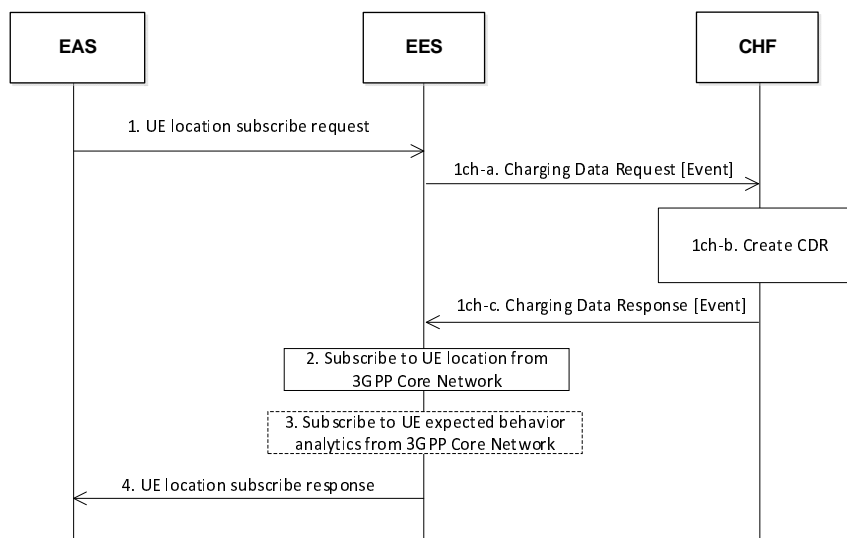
EAS

EES

CHF

1. UE location subscribe request

1ch-a. Charging Data Request [Event]

1ch-b. Create CDR

1ch-c. Charging Data Response [Event]

2. Subscribe to UE location from 3GPP Core Network

3. Subscribe to UE expected behavior analytics from 3GPP Core Network

4. UE location subscribe response